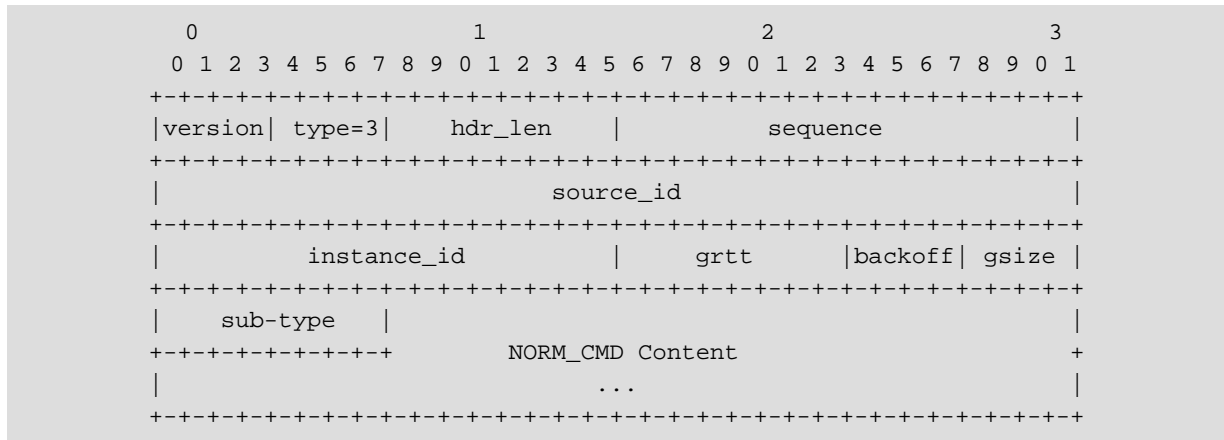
```
 0                   1                   2                   3
 0 1 2 3 4 5 6 7 8 9 0 1 2 3 4 5 6 7 8 9 0 1 2 3 4 5 6 7 8 9 0 1
+-+-+-+-+-+-+-+-+-+-+-+-+-+-+-+-+-+-+-+-+-+-+-+-+-+-+-+-+-+-+-+-+
|version| type=3|    hdr_len    |           sequence            |
+-+-+-+-+-+-+-+-+-+-+-+-+-+-+-+-+-+-+-+-+-+-+-+-+-+-+-+-+-+-+-+-+
|                           source_id                           |
+-+-+-+-+-+-+-+-+-+-+-+-+-+-+-+-+-+-+-+-+-+-+-+-+-+-+-+-+-+-+-+-+
|          instance_id          |     grtt      |backoff| gsize |
+-+-+-+-+-+-+-+-+-+-+-+-+-+-+-+-+-+-+-+-+-+-+-+-+-+-+-+-+-+-+-+-+
|    sub-type   |                                               |
+-+-+-+-+-+-+-+-+         NORM_CMD Content                      +
|                              ...                              |
+-+-+-+-+-+-+-+-+-+-+-+-+-+-+-+-+-+-+-+-+-+-+-+-+-+-+-+-+-+-+-+-+
```